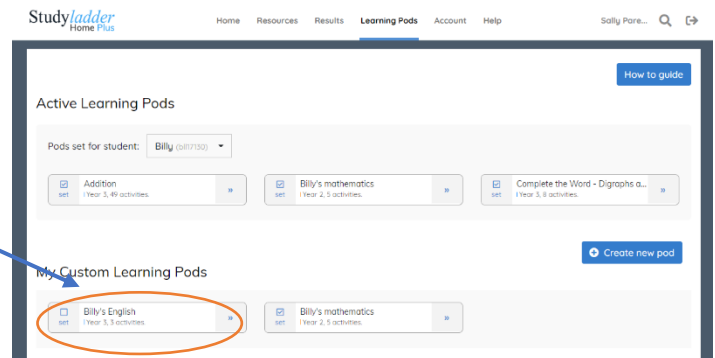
Studyladder Home Plus

Home Resources Results Learning Pods Account Help

Sally Pare...

How to guide

Active Learning Pods

Pods set for student: Billy (bill7130)

set Addition | Year 3, 49 activities »

set Billy's mathematics | Year 2, 5 activities. »

set Complete the Word - Digraphs a... | Year 3, 8 activities. »

Create new pod

My Custom Learning Pods

set Billy's English | Year 3, 3 activities »

set Billy's mathematics | Year 2, 5 activities. »